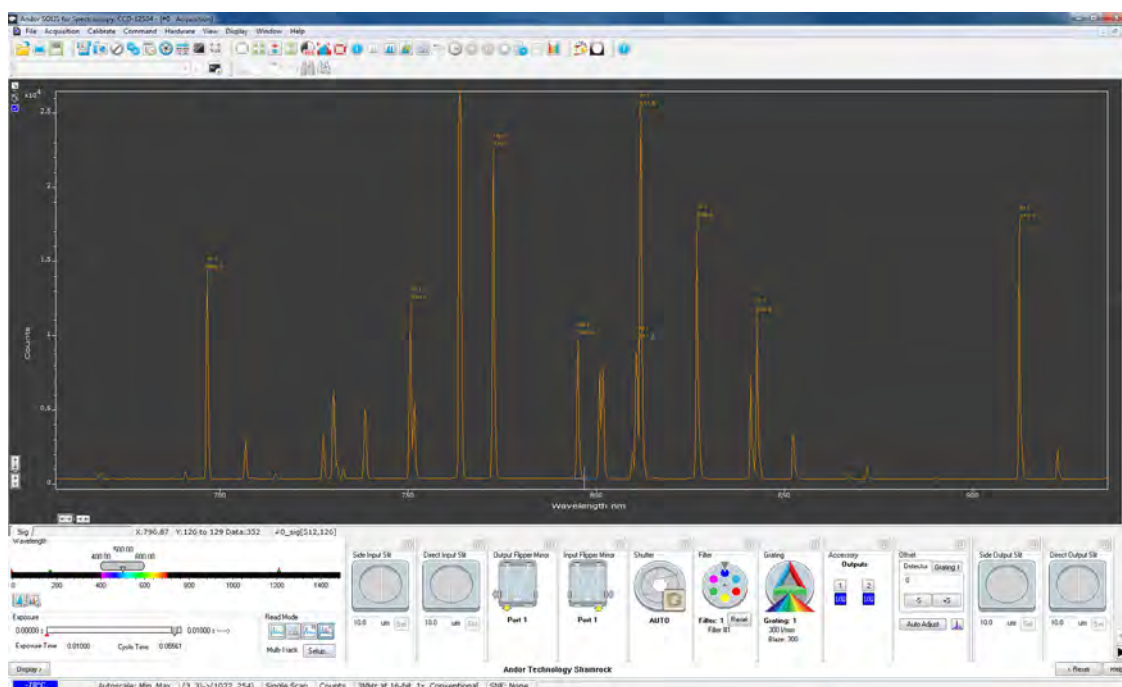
Andor SOLIS for Spectroscopy: CCD-12504 - [#0 Acquisition]

File Acquisition Calibrate Command Hardware View Display Window Help

$\times10^4$

2.5

2

1.5

1

0.5

0

Counts

700

750

800

850

900

Wavelength nm

Sig

Wavelength

X:790.87 Y:120 to 129 Data:352 #0_sig[512,126]

400.00 500.00 600.00

0 200 400 600 800 1000 1200 1400

Exposure

0.00000 s

0.01000 s

Exposure Time 0.01000 Cycle Time 0.05561

Read Mode

Multi-Track Setup...

Side Input Slit

10.0 um Set

Direct Input Slit

10.0 um Set

Output Flipper Mirror

Port 1

Input Flipper Mirror

Port 1

Shutter

AUTO

Filter

Filter: 1 Reset

Filter #1

Grating

Grating: 1

300 l/mm

Blaze: 300

Accessory

Outputs

1 2

Offset

Detector Grating 1

0

-5 +5

Auto Adjust

Side Output Slit

10.0 um Set

Direct Output Slit

10.0 um Set

Display

Andor Technology Shamrock

Reset

Help

-70°C

Autoscale: Min..Max

(1, 1)-(1024, 255)

Single Scan

Counts

3MHz at 16-bit, 1x, Conventional

SNF: None